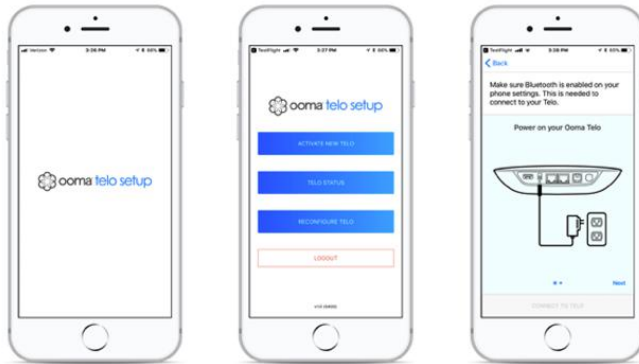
Verizon 3:26 PM 68%

ooma telo setup

TestFlight 3:27 PM 68%

ooma telo setup

ACTIVATE NEW TELO

TELO STATUS

RECONFIGURE TELO

LOGOUT

v1.0 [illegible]

TestFlight 3:26 PM 68%

Back

Make sure Bluetooth is enabled on your phone settings. This is needed to connect to your Telo.

Power on your Ooma Telo

Next

CONNECT TO TELO